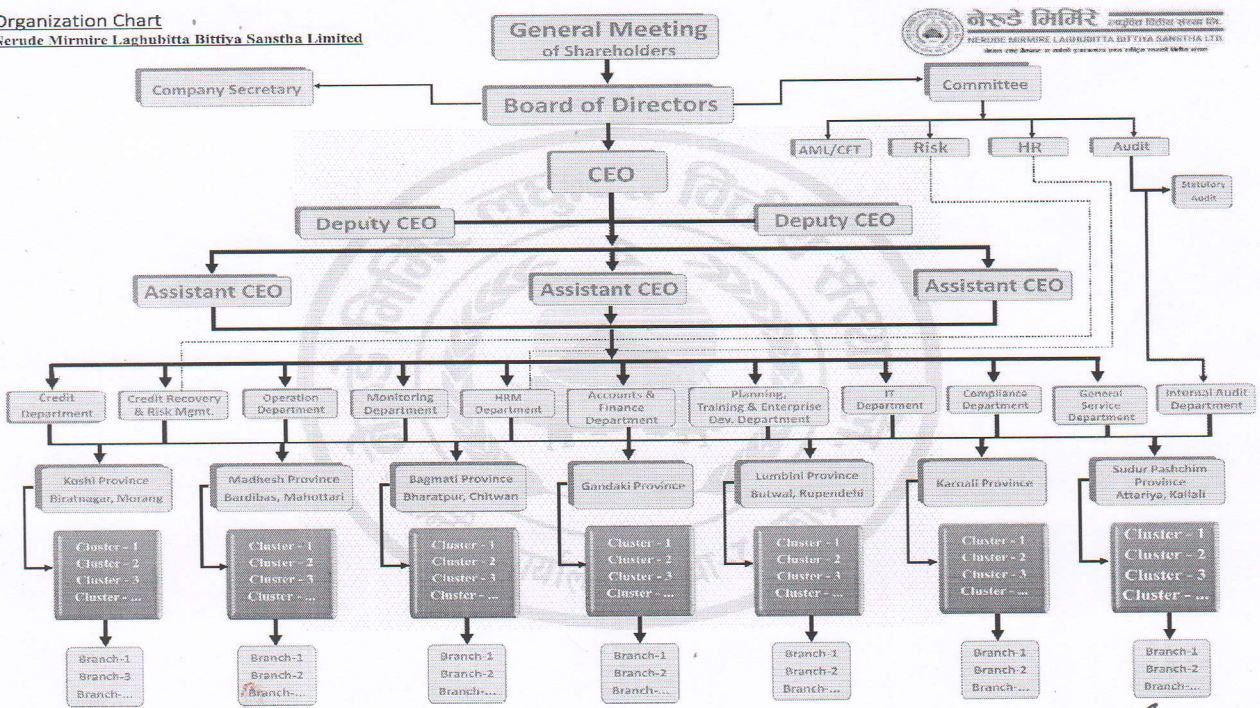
Organization Chart
Nerude Mirmire Laghubitta Bittiya Sanstha Limited

नेरुडे मिर्मिरे लघुवित्त वित्तीय संस्था लि.
NERUDE MIRMIRE LAGHUBITTA BITTIYA SANSTHA LTD.

General Meeting of Shareholders

Company Secretary

Board of Directors

Committee

AML/CFT

Risk

HR

Audit

Statutory Audit

CEO

Deputy CEO

Deputy CEO

Assistant CEO

Assistant CEO

Assistant CEO

Credit Department

Credit Recovery & Risk Mgmt.

Operation Department

Monitoring Department

HRM Department

Accounts & Finance Department

Planning, Training & Enterprise Dev. Department

IT Department

Compliance Department

General Service Department

Internal Audit Department

Koshi Province Biratnagar, Morang

Madhesh Province Bardibas, Mahottari

Bagmati Province Bharatpur, Chitwan

Gandaki Province

Lumbini Province Butwal, Rupendehi

Karnali Province

Sudur Pashchim Province Attariya, Kailali

Cluster - 1
Cluster - 2
Cluster - 3
Cluster - ...

Cluster - 1
Cluster - 2
Cluster - 3
Cluster - ...

Cluster - 1
Cluster - 2
Cluster - 3
Cluster - ...

Cluster - 1
Cluster - 2
Cluster - 3
Cluster - ...

Cluster - 1
Cluster - 2
Cluster - 3
Cluster - ...

Cluster - 1
Cluster - 2
Cluster - 3
Cluster - ...

Cluster - 1
Cluster - 2
Cluster - 3
Cluster - ...

Branch-1
Branch-3
Branch-...

Branch-1
Branch-2
Branch-...

Branch-1
Branch-2
Branch-...

Branch-1
Branch-2
Branch-...

Branch-1
Branch-2
Branch-...

Branch-1
Branch-2
Branch-...

Branch-1
Branch-2
Branch-...